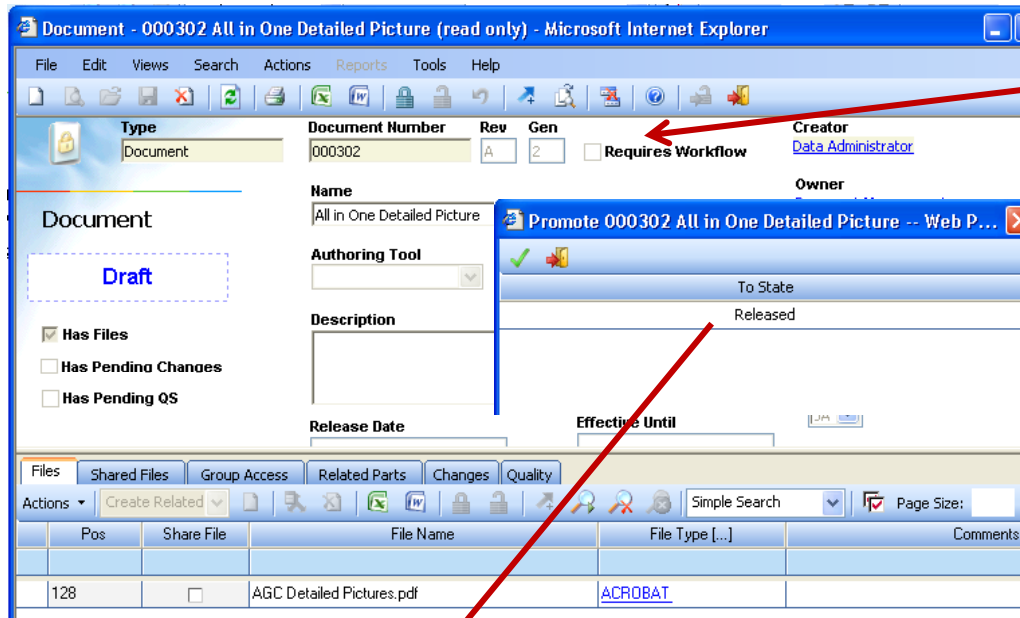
Document - 000302 All in One Detailed Picture (read only) - Microsoft Internet Explorer

File Edit Views Search Actions Reports Tools Help

Type
Document

Document Number
000302

Rev
A

Gen
2

Requires Workflow

Creator
Data Administrator

Owner

Document

Draft

Has Files
Has Pending Changes
Has Pending QS

Name
All in One Detailed Picture

Authoring Tool

Description

Release Date

Effective Until

Promote 000302 All in One Detailed Picture -- Web P...

| To State |
|---|
| Released |

Files | Shared Files | Group Access | Related Parts | Changes | Quality

Actions | Create Related | Simple Search | Page Size:

| Pos | Share File | File Name | File Type [...] | Comments |
|---|---|---|---|---|
| | | | | |
| 128 | | AGC Detailed Pictures.pdf | ACROBAT | |